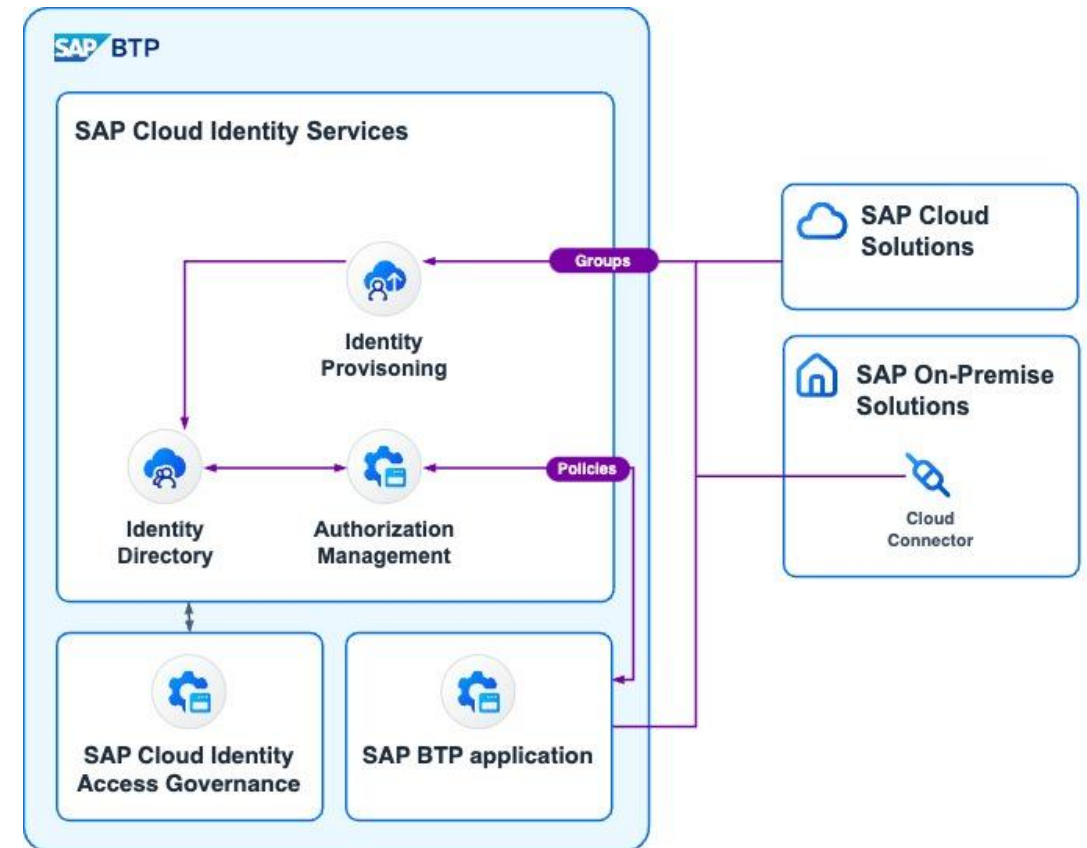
SAP BTP

SAP Cloud Identity Services

Groups

Identity Provisoning

Identity Directory

Authorization Management

Policies

SAP Cloud Solutions

SAP On-Premise Solutions

Cloud Connector

SAP Cloud Identity Access Governance

SAP BTP application